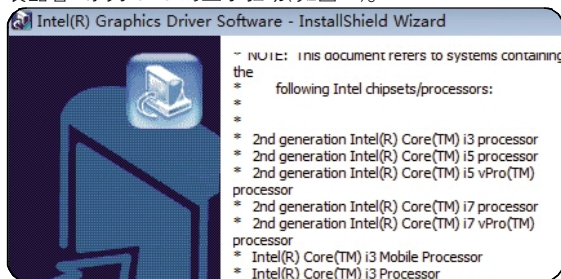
Intel(R) Graphics Driver Software - InstallShield Wizard

* NOTE: This document refers to systems containing the
* following Intel chipsets/processors:
*
*
* 2nd generation Intel(R) Core(TM) i3 processor
* 2nd generation Intel(R) Core(TM) i5 processor
* 2nd generation Intel(R) Core(TM) i5 vPro(TM) processor
* 2nd generation Intel(R) Core(TM) i7 processor
* 2nd generation Intel(R) Core(TM) i7 vPro(TM) processor
* Intel(R) Core(TM) i3 Mobile Processor
* Intel(R) Core(TM) i3 Processor